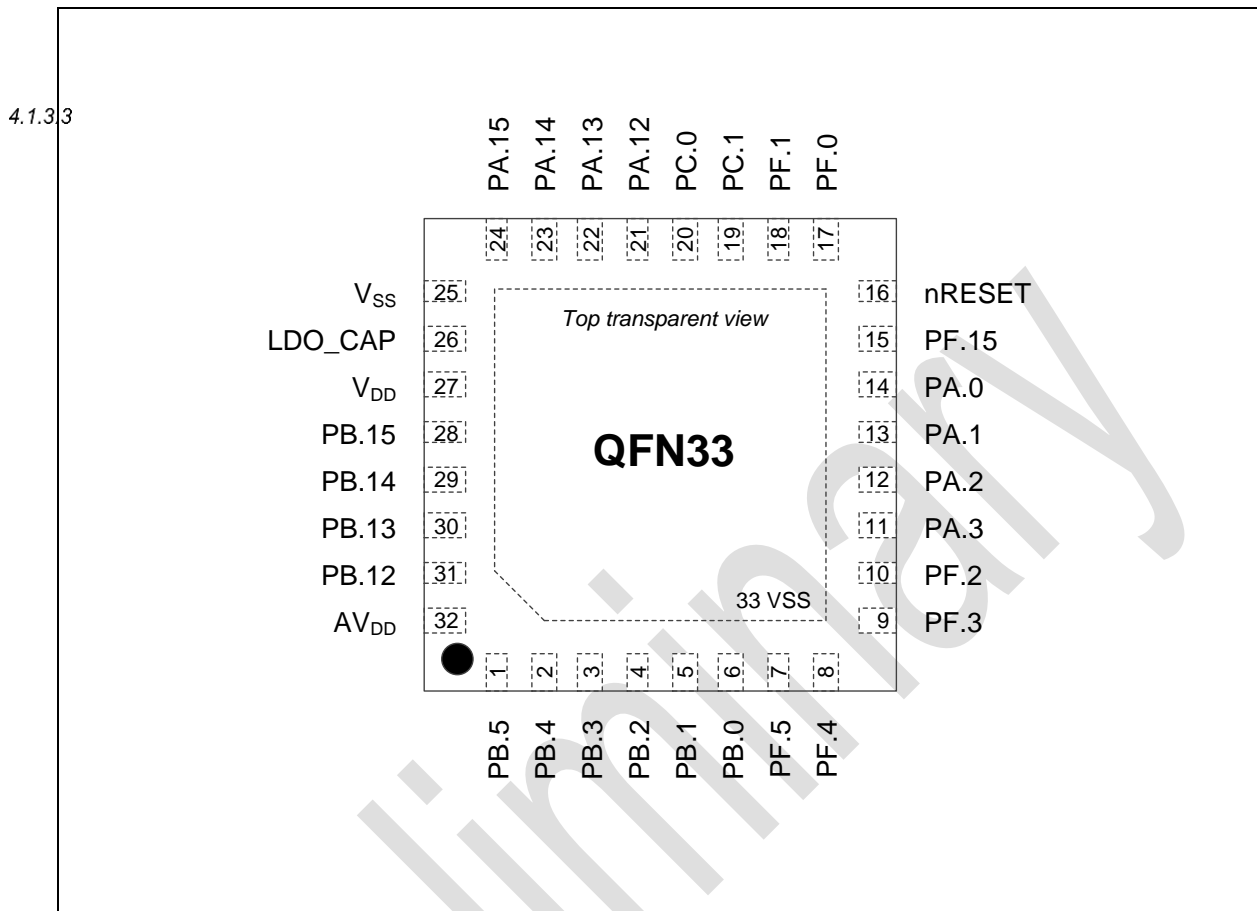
4.1.3.3

PA.15 PA.14 PA.13 PA.12 PC.0 PC.1 PF.1 PF.0

24 23 22 21 20 19 18 17

$V_{SS}$ 25
LDO_CAP 26
$V_{DD}$ 27
PB.15 28
PB.14 29
PB.13 30
PB.12 31
$AV_{DD}$ 32

Top transparent view

QFN33

33 VSS

16 nRESET
15 PF.15
14 PA.0
13 PA.1
12 PA.2
11 PA.3
10 PF.2
9 PF.3

1 2 3 4 5 6 7 8

PB.5 PB.4 PB.3 PB.2 PB.1 PB.0 PF.5 PF.4

liminary